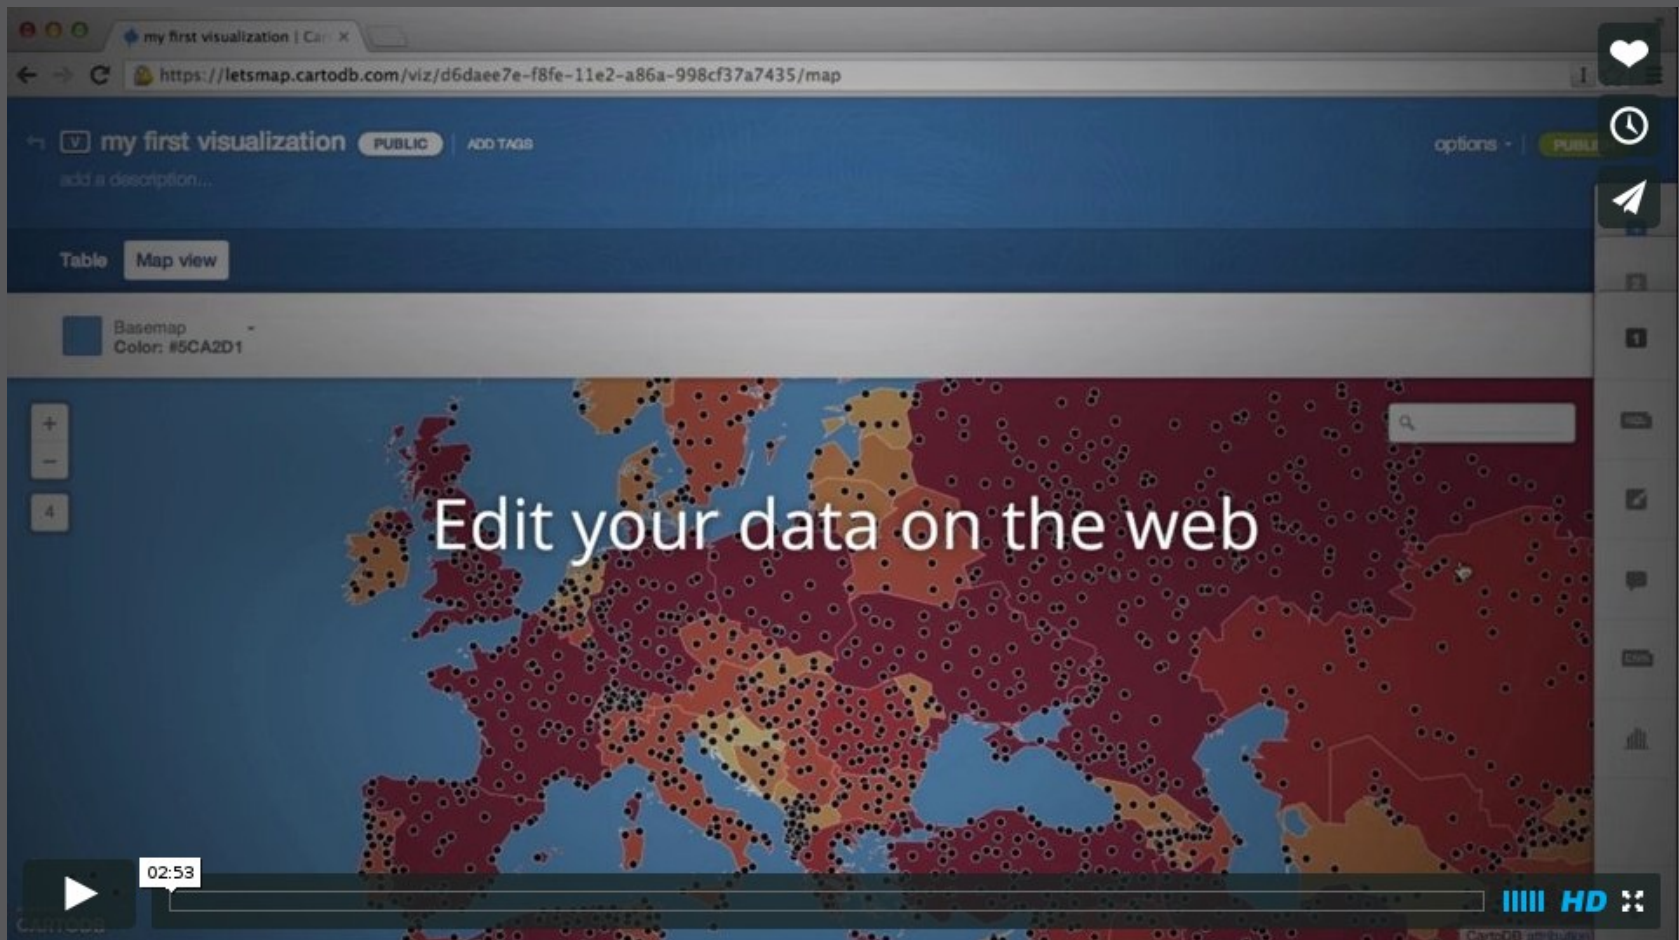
my first visualization | Car ×

https://letsmap.cartodb.com/viz/d6daee7e-f8fe-11e2-a86a-998cf37a7435/map

my first visualization PUBLIC ADD TAGS

add a description...

options PUBLI

Table Map view

Basemap
Color: #5CA2D1

+
−
4

Edit your data on the web

02:53

HD